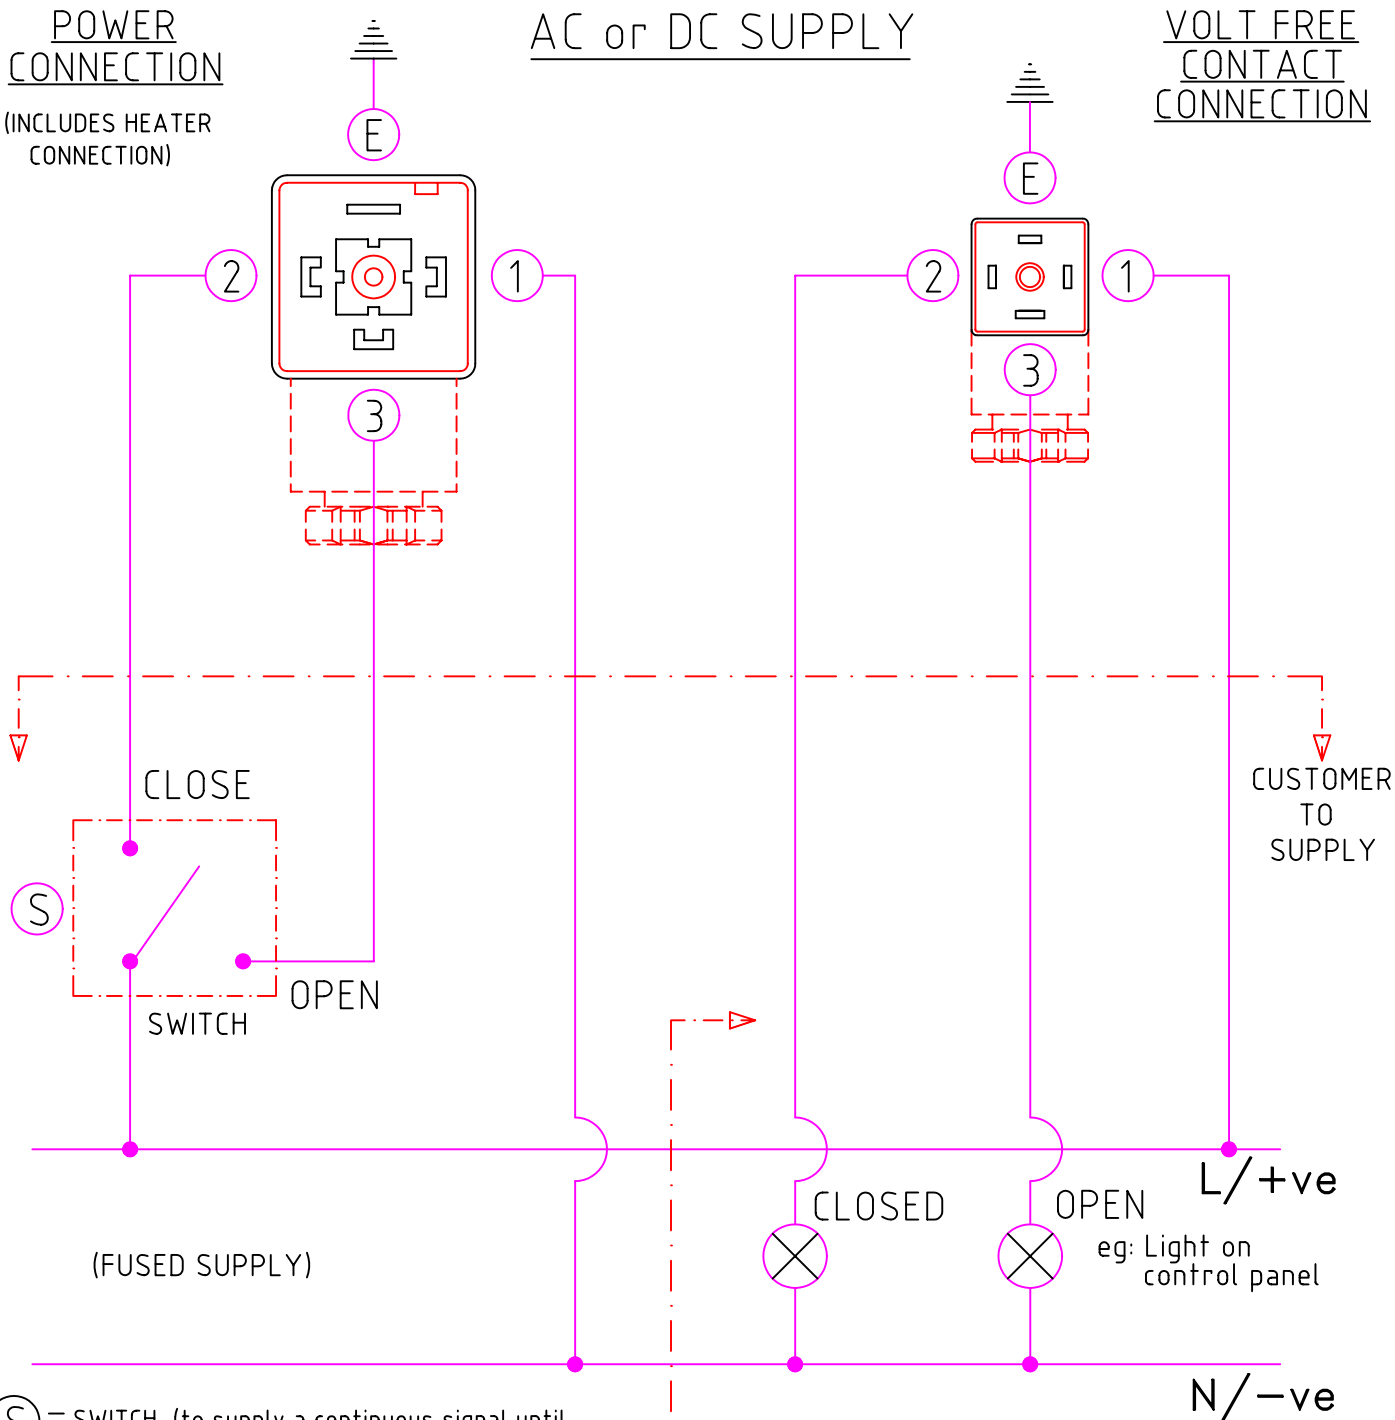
POWER CONNECTION

(INCLUDES HEATER CONNECTION)

AC or DC SUPPLY

VOLT FREE CONTACT CONNECTION

E

2

1

3

E

2

1

3

CLOSE

S

OPEN

SWITCH

CUSTOMER TO SUPPLY

L/+ve

(FUSED SUPPLY)

CLOSED

OPEN

eg: Light on control panel

N/−ve

S = SWITCH (to supply a continuous signal until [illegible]